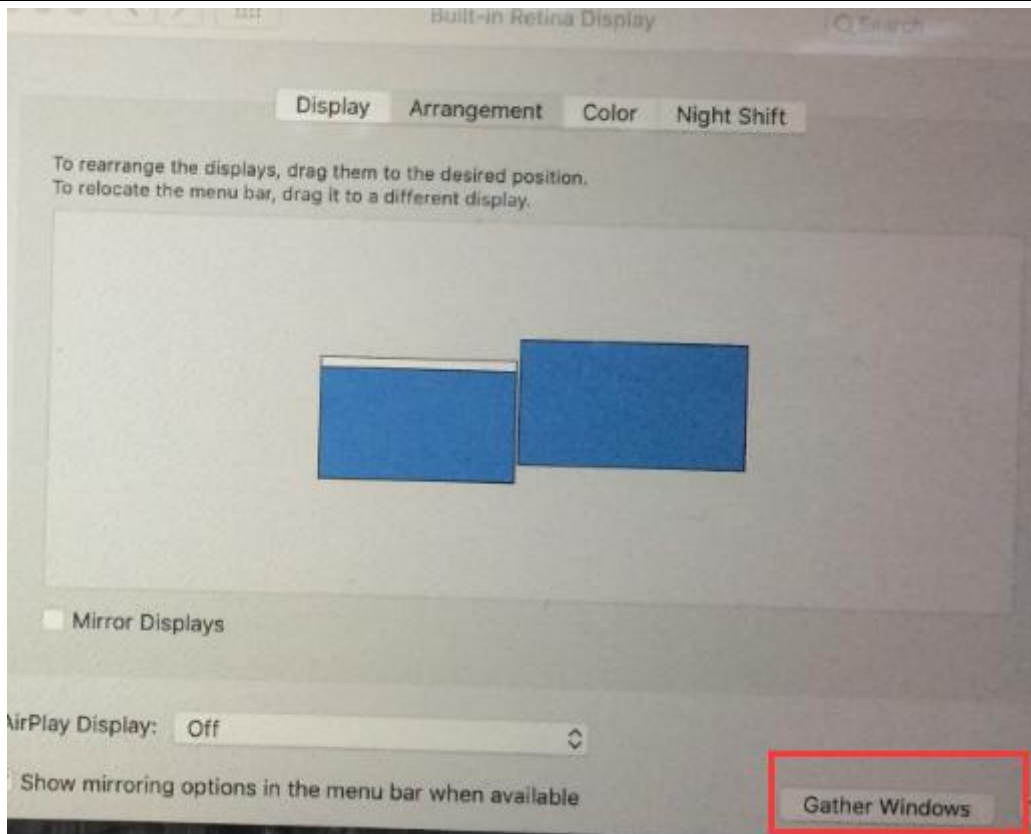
Built-in Retina Display

Search

Display Arrangement Color Night Shift

To rearrange the displays, drag them to the desired position.
To relocate the menu bar, drag it to a different display.

Mirror Displays

irPlay Display: Off

Show mirroring options in the menu bar when available

Gather Windows